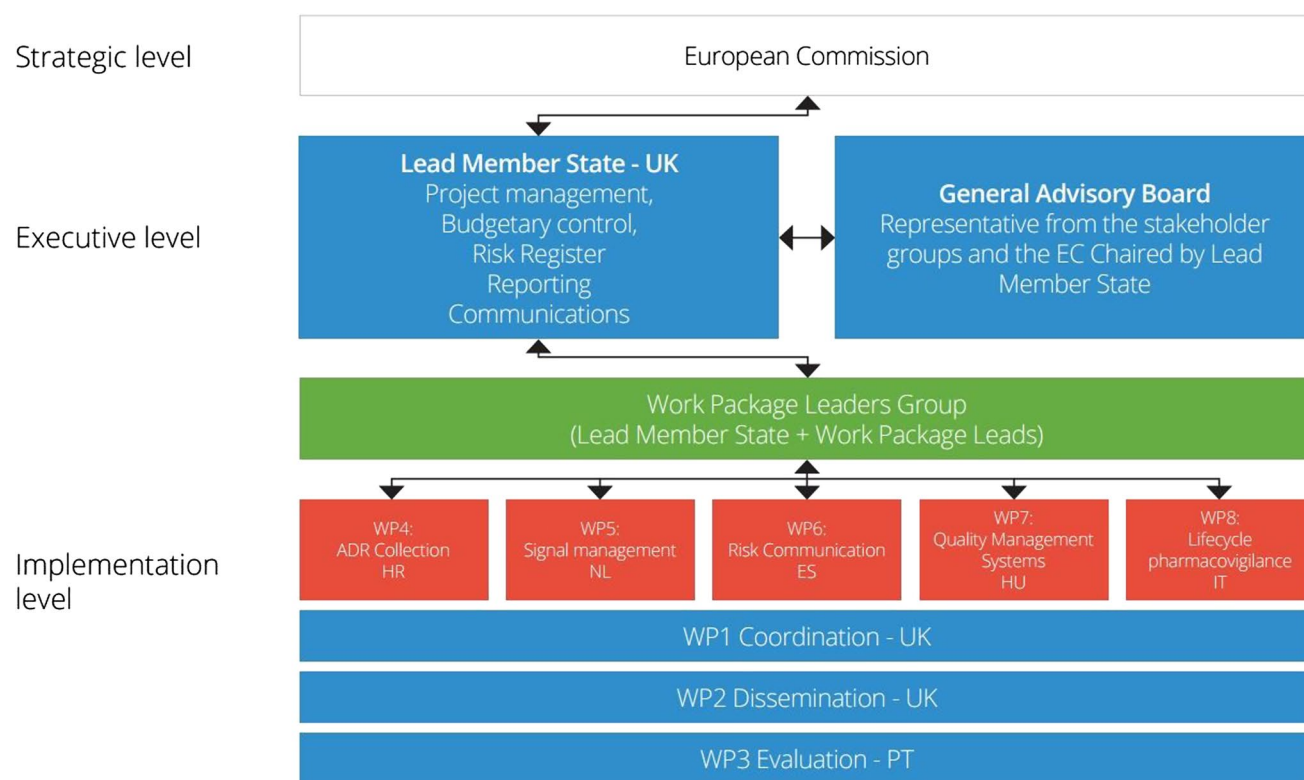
Strategic level

European Commission

Executive level

**Lead Member State - UK**
Project management,
Budgetary control,
Risk Register
Reporting
Communications

**General Advisory Board**
Representative from the stakeholder groups and the EC Chaired by Lead Member State

Work Package Leaders Group
(Lead Member State + Work Package Leads)

Implementation level

WP4:
ADR Collection
HR

WP5:
Signal management
NL

WP6:
Risk Communication
ES

WP7:
Quality Management Systems
HU

WP8:
Lifecycle pharmacovigilance
IT

WP1 Coordination - UK

WP2 Dissemination - UK

WP3 Evaluation - PT